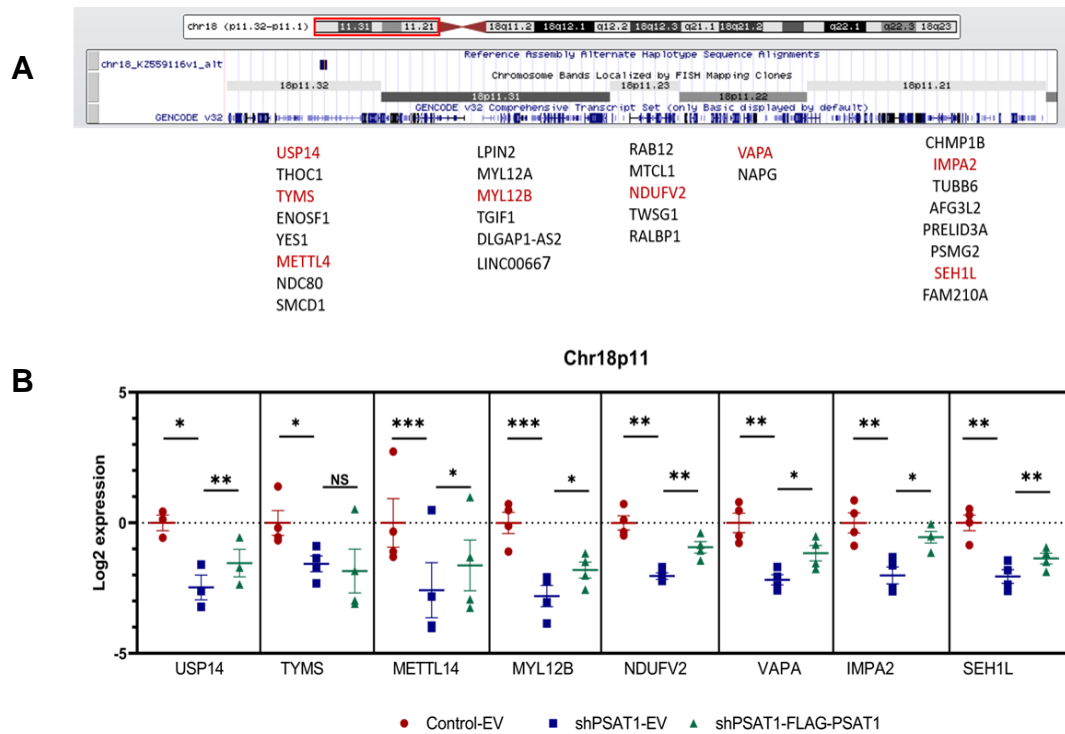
A

chr18 (p11.32-p11.1) 11.31 11.21 18q11.2 18q12.1 q12.2 18q12.3 q21.1 18q21.2 q22.1 q22.3 18q23

chr18_KZ559116v1_alt

Reference Assembly Alternate Haplotype Sequence Alignments

Chromosome Bands Localized by FISH Mapping Clones

18p11.32 18p11.23 18p11.21

18p11.31 18p11.22

GENCODE v32 Comprehensive Transcript Set (only Basic displayed by default)

GENCODE v32

USP14
THOC1
TYMS
ENOSF1
YES1
METTL4
NDC80
SMCD1

LPIN2
MYL12A
MYL12B
TGIF1
DLGAP1-AS2
LINC00667

RAB12
MTCL1
NDUFV2
TWSG1
RALBP1

VAPA
NAPG

CHMP1B
IMPA2
TUBB6
AFG3L2
PRELID3A
PSMG2
SEH1L
FAM210A

B

Chr18p11

5

0

-5

Log2 expression

* ** * NS *** * *** * ** ** ** * ** * ** **

USP14 TYMS METTL14 MYL12B NDUFV2 VAPA IMPA2 SEH1L

Control-EV shPSAT1-EV shPSAT1-FLAG-PSAT1